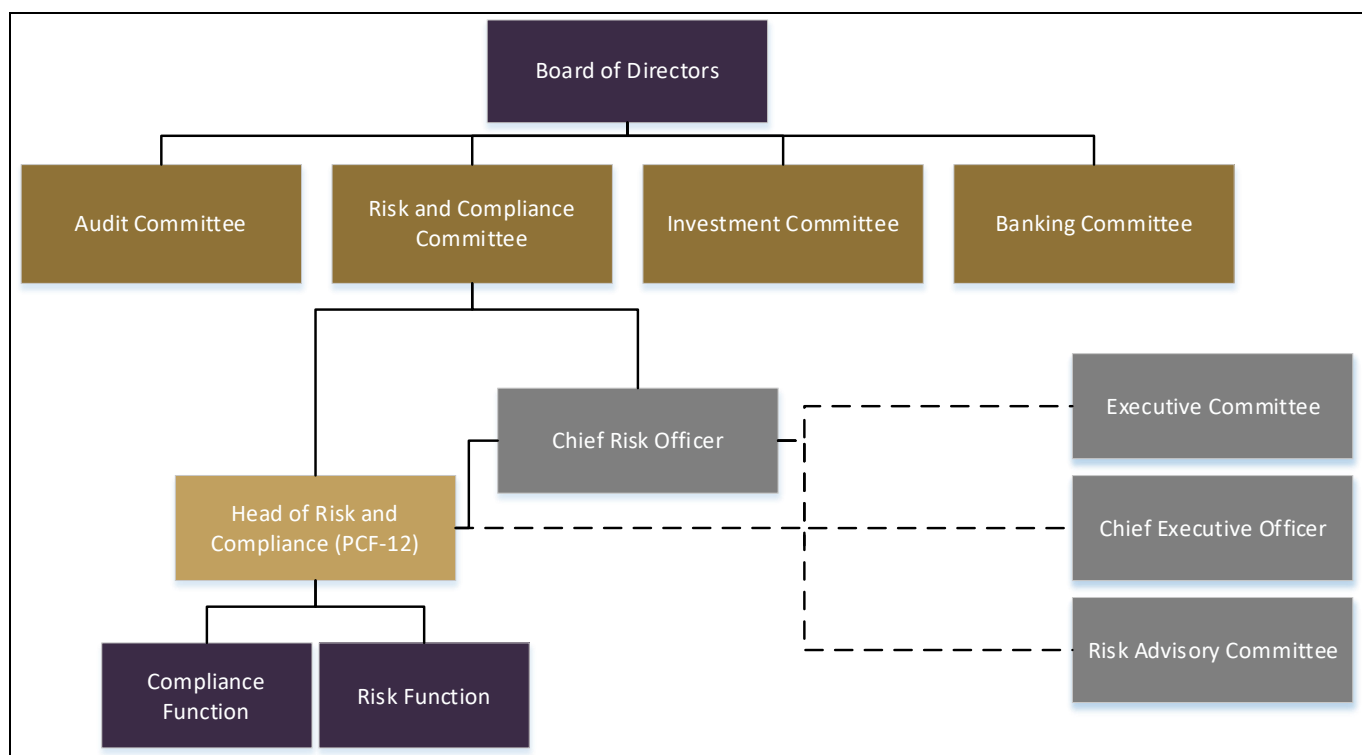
Board of Directors

Audit Committee

Risk and Compliance Committee

Investment Committee

Banking Committee

Chief Risk Officer

Executive Committee

Head of Risk and Compliance (PCF-12)

Chief Executive Officer

Risk Advisory Committee

Compliance Function

Risk Function